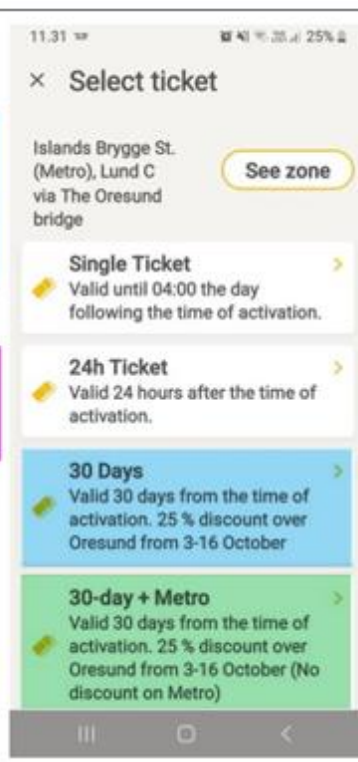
11.31 25%

× Select ticket

Islands Brygge St. (Metro), Lund C via The Oresund bridge

See zone

Single Ticket
Valid until 04:00 the day following the time of activation.

24h Ticket
Valid 24 hours after the time of activation.

30 Days
Valid 30 days from the time of activation. 25 % discount over Oresund from 3-16 October

30-day + Metro
Valid 30 days from the time of activation. 25 % discount over Oresund from 3-16 October (No discount on Metro)